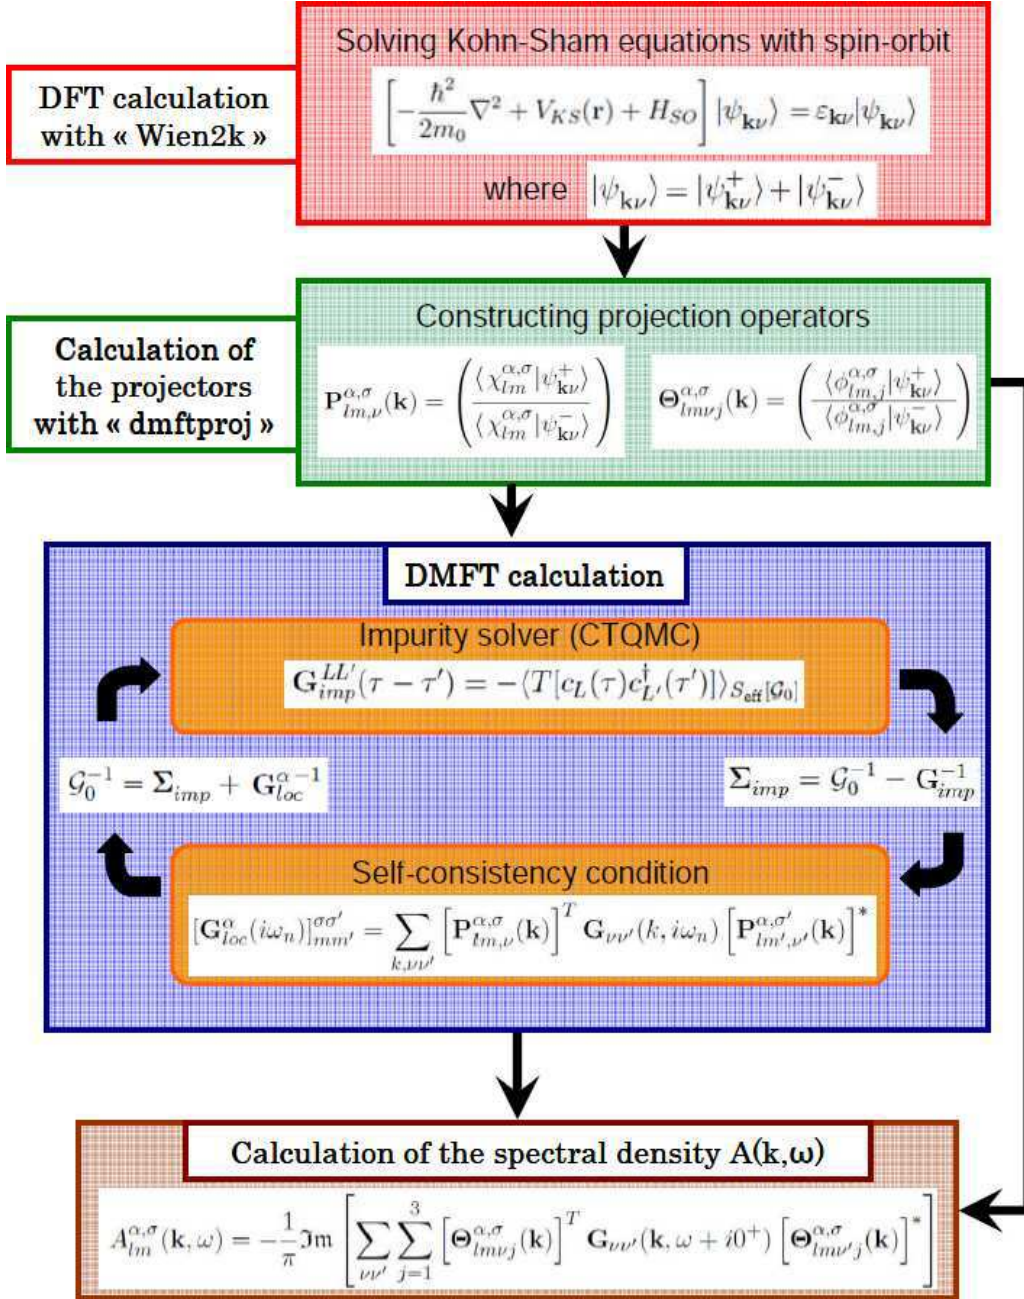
DFT calculation with « Wien2k »

Solving Kohn-Sham equations with spin-orbit

$\left[-\frac{\hbar^2}{2m_0}\nabla^2 + V_{KS}(\mathbf{r}) + H_{SO}\right]|\psi_{\mathbf{k}\nu}\rangle = \varepsilon_{\mathbf{k}\nu}|\psi_{\mathbf{k}\nu}\rangle$

where $|\psi_{\mathbf{k}\nu}\rangle = |\psi^+_{\mathbf{k}\nu}\rangle + |\psi^-_{\mathbf{k}\nu}\rangle$

Calculation of the projectors with « dmftproj »

Constructing projection operators

$\mathbf{P}^{\alpha,\sigma}_{lm,\nu}(\mathbf{k}) = \begin{pmatrix} \langle\chi^{\alpha,\sigma}_{lm}|\psi^+_{\mathbf{k}\nu}\rangle \\ \langle\chi^{\alpha,\sigma}_{lm}|\psi^-_{\mathbf{k}\nu}\rangle \end{pmatrix}$ $\mathbf{\Theta}^{\alpha,\sigma}_{lm\nu j}(\mathbf{k}) = \begin{pmatrix} \langle\phi^{\alpha,\sigma}_{lm,j}|\psi^+_{\mathbf{k}\nu}\rangle \\ \langle\phi^{\alpha,\sigma}_{lm,j}|\psi^-_{\mathbf{k}\nu}\rangle \end{pmatrix}$

DMFT calculation

Impurity solver (CTQMC)

$\mathbf{G}^{LL'}_{imp}(\tau-\tau') = -\langle T[c_L(\tau)c^\dagger_{L'}(\tau')]\rangle_{S_{\text{eff}}[\mathcal{G}_0]}$

$\mathcal{G}_0^{-1} = \mathbf{\Sigma}_{imp} + \mathbf{G}^{\alpha\,-1}_{loc}$

$\mathbf{\Sigma}_{imp} = \mathcal{G}_0^{-1} - \mathbf{G}^{-1}_{imp}$

Self-consistency condition

$[\mathbf{G}^{\alpha}_{loc}(i\omega_n)]^{\sigma\sigma'}_{mm'} = \sum_{k,\nu\nu'}\left[\mathbf{P}^{\alpha,\sigma}_{lm,\nu}(\mathbf{k})\right]^T \mathbf{G}_{\nu\nu'}(k,i\omega_n)\left[\mathbf{P}^{\alpha,\sigma'}_{lm',\nu'}(\mathbf{k})\right]^*$

Calculation of the spectral density A(k,ω)

$A^{\alpha,\sigma}_{lm}(\mathbf{k},\omega) = -\frac{1}{\pi}\Im\mathrm{m}\left[\sum_{\nu\nu'}\sum_{j=1}^{3}\left[\mathbf{\Theta}^{\alpha,\sigma}_{lm\nu j}(\mathbf{k})\right]^T \mathbf{G}_{\nu\nu'}(\mathbf{k},\omega+i0^+)\left[\mathbf{\Theta}^{\alpha,\sigma}_{lm\nu' j}(\mathbf{k})\right]^*\right]$